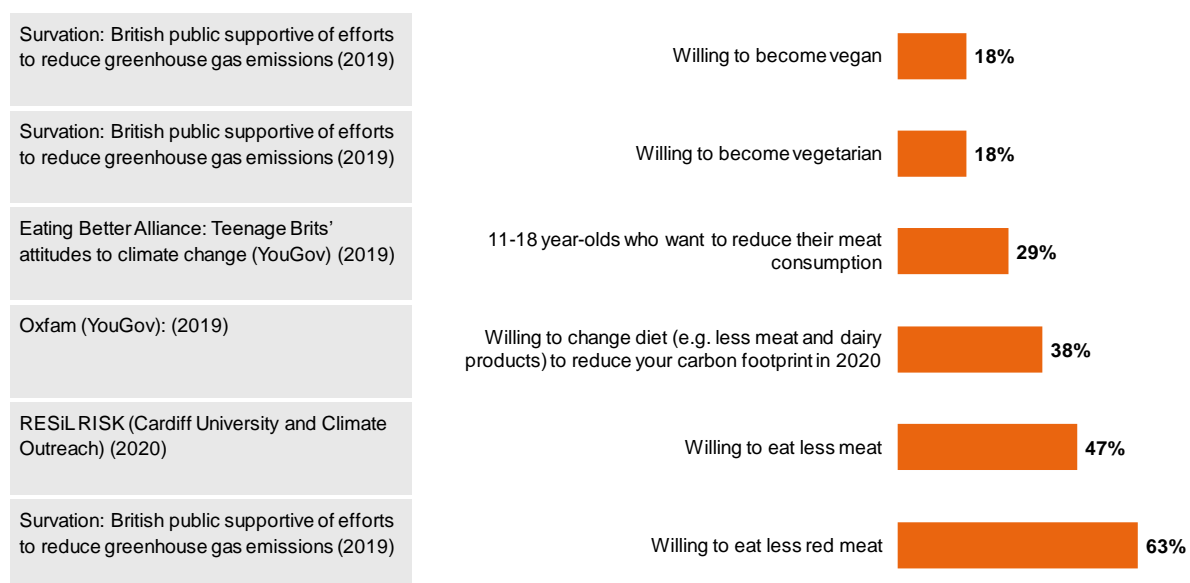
Survation: British public supportive of efforts to reduce greenhouse gas emissions (2019)

Willing to become vegan 18%

Survation: British public supportive of efforts to reduce greenhouse gas emissions (2019)

Willing to become vegetarian 18%

Eating Better Alliance: Teenage Brits' attitudes to climate change (YouGov) (2019)

11-18 year-olds who want to reduce their meat consumption 29%

Oxfam (YouGov): (2019)

Willing to change diet (e.g. less meat and dairy products) to reduce your carbon footprint in 2020 38%

RESiL RISK (Cardiff University and Climate Outreach) (2020)

Willing to eat less meat 47%

Survation: British public supportive of efforts to reduce greenhouse gas emissions (2019)

Willing to eat less red meat 63%